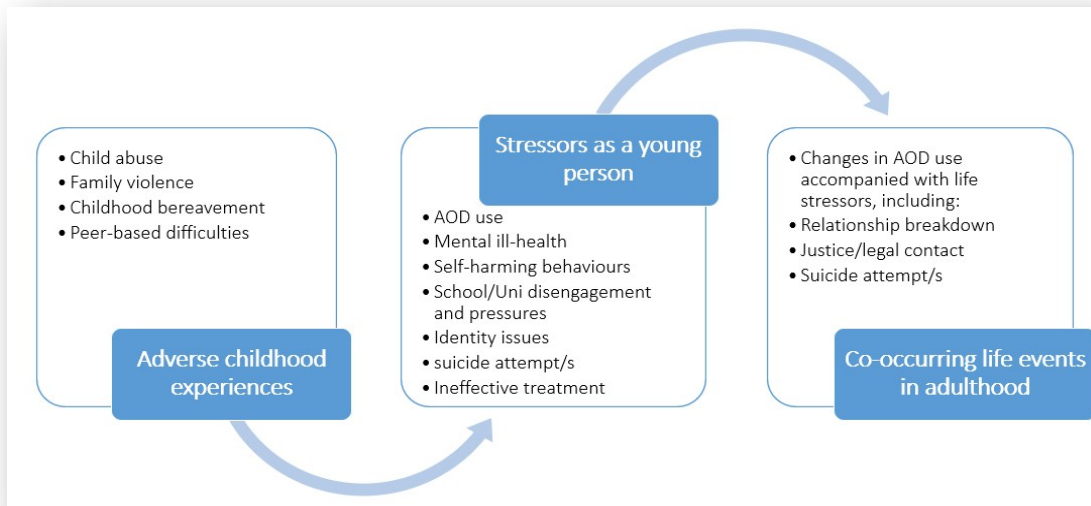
• Child abuse
• Family violence
• Childhood bereavement
• Peer-based difficulties

Adverse childhood experiences

Stressors as a young person

• AOD use
• Mental ill-health
• Self-harming behaviours
• School/Uni disengagement and pressures
• Identity issues
• suicide attempt/s
• Ineffective treatment

• Changes in AOD use accompanied with life stressors, including:
• Relationship breakdown
• Justice/legal contact
• Suicide attempt/s

Co-occurring life events in adulthood